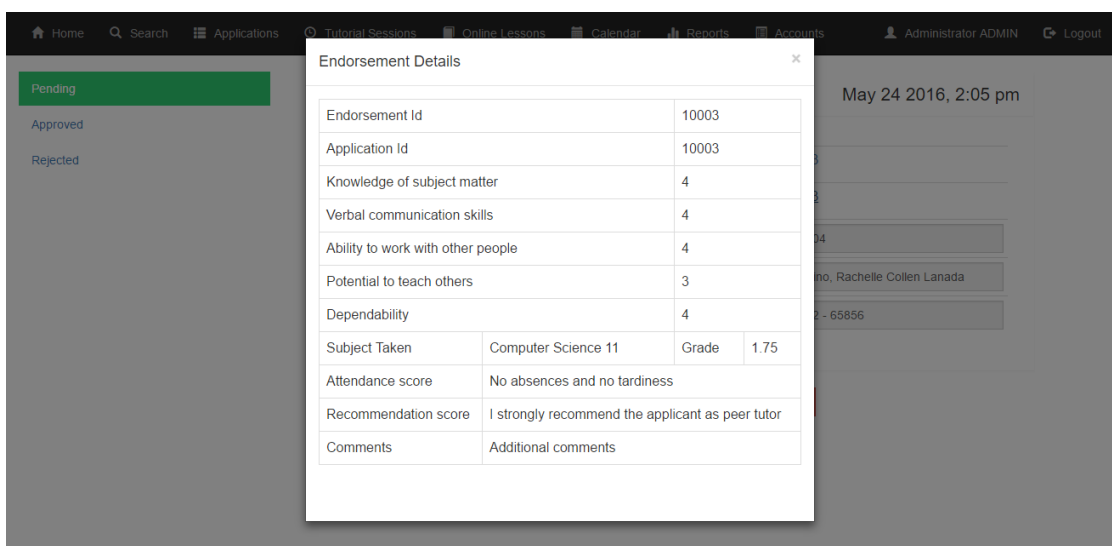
Home Search Applications Tutorial Sessions Online Lessons Calendar Reports Accounts Administrator ADMIN Logout

Pending
Approved
Rejected

May 24 2016, 2:05 pm

3
3
04
ino, Rachelle Collen Lanada
2 - 65856

Endorsement Details ×

| Endorsement Id | | 10003 | |
|---|---|---|---|
| Application Id | | 10003 | |
| Knowledge of subject matter | | 4 | |
| Verbal communication skills | | 4 | |
| Ability to work with other people | | 4 | |
| Potential to teach others | | 3 | |
| Dependability | | 4 | |
| Subject Taken | Computer Science 11 | Grade | 1.75 |
| Attendance score | No absences and no tardiness | | |
| Recommendation score | I strongly recommend the applicant as peer tutor | | |
| Comments | Additional comments | | |